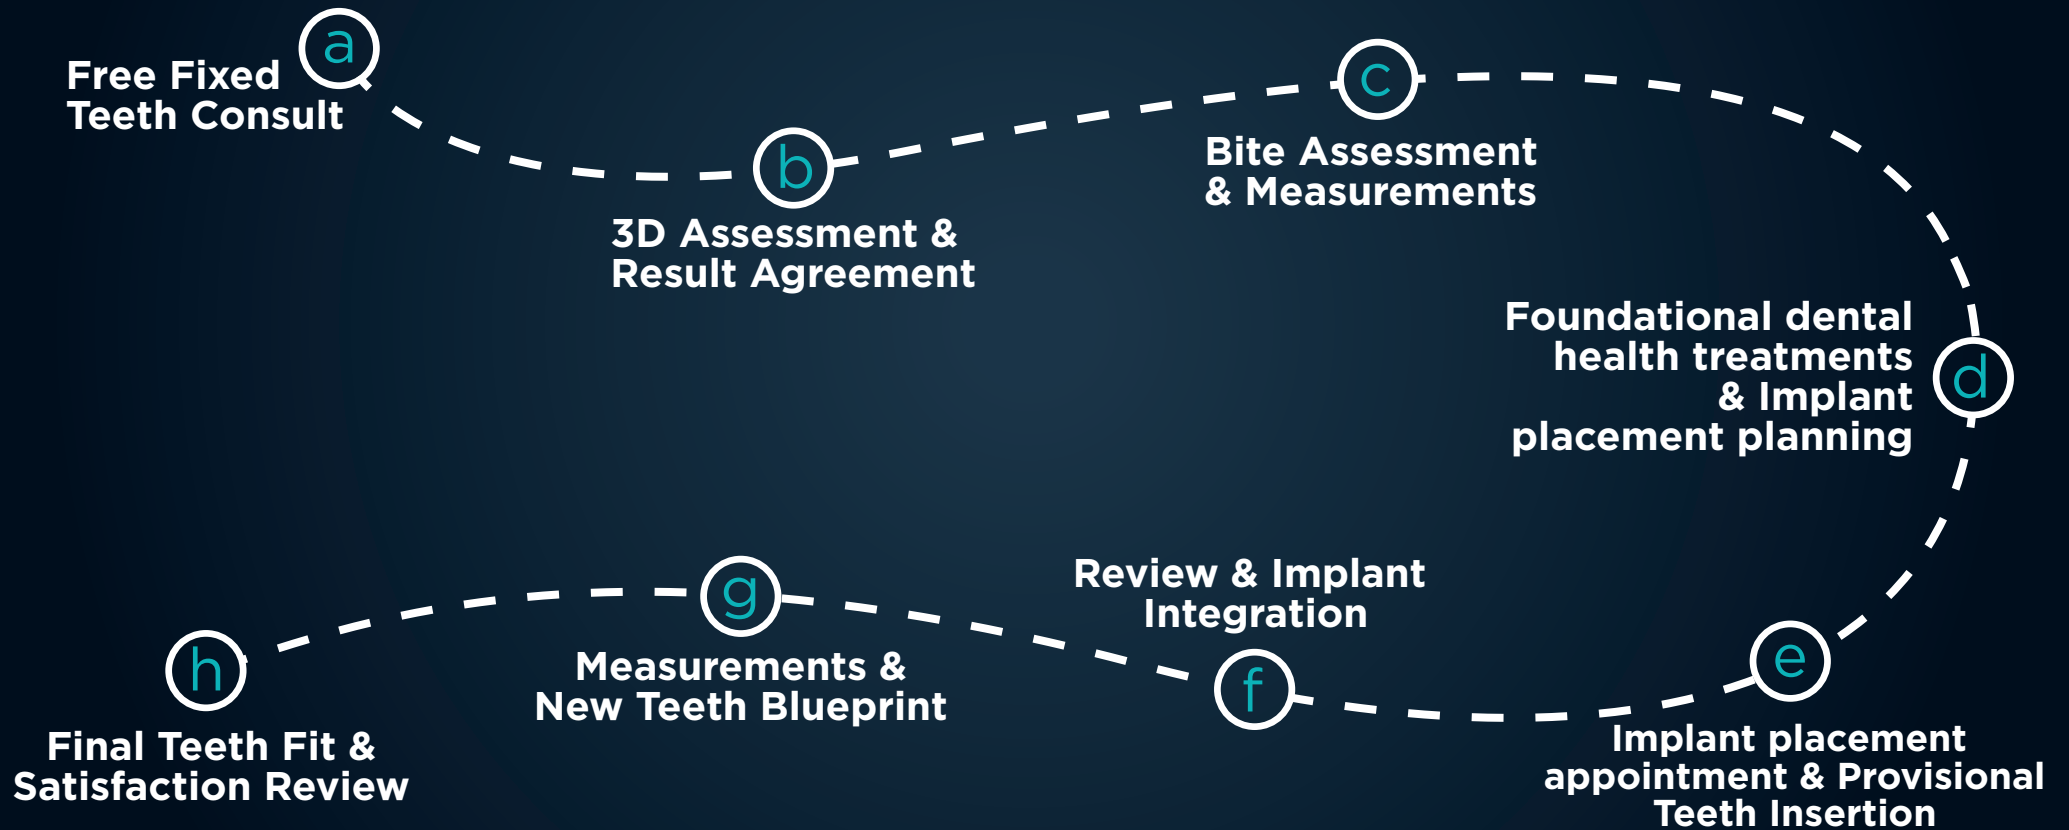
a
Free Fixed Teeth Consult

b
3D Assessment & Result Agreement

c
Bite Assessment & Measurements

d
Foundational dental health treatments & Implant placement planning

e
Implant placement appointment & Provisional Teeth Insertion

f
Review & Implant Integration

g
Measurements & New Teeth Blueprint

h
Final Teeth Fit & Satisfaction Review